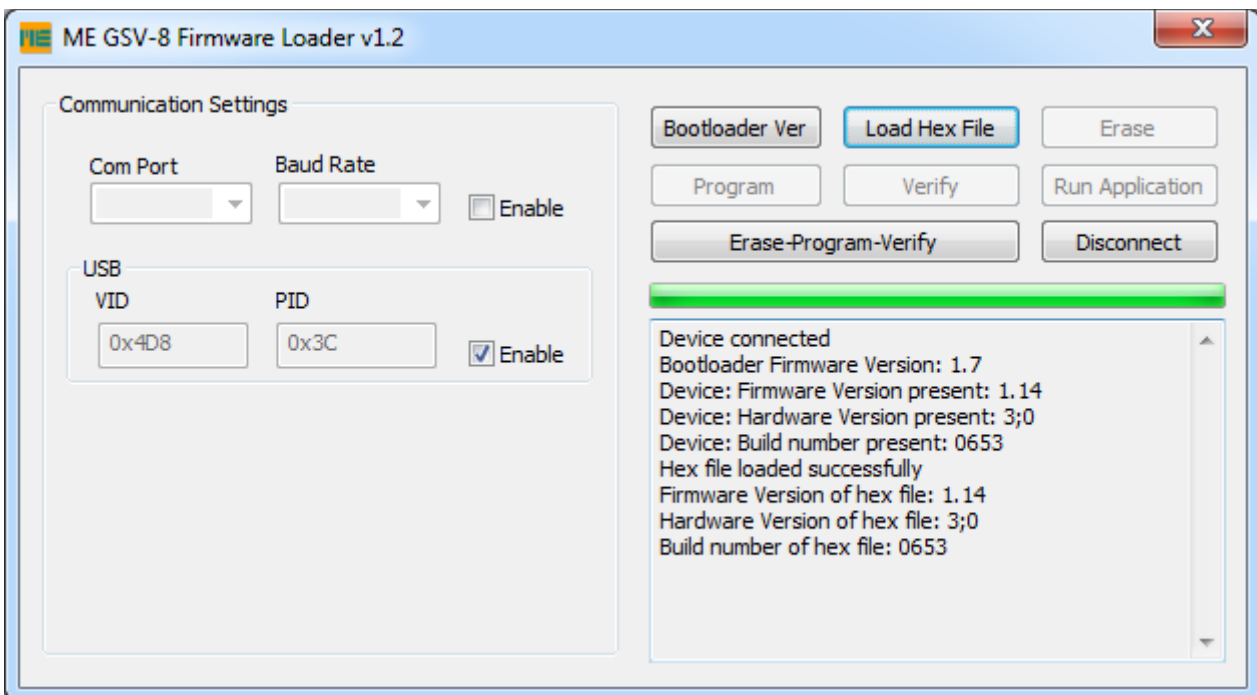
ME GSV-8 Firmware Loader v1.2

Communication Settings

Com Port

Baud Rate

Enable

USB

VID

PID

0x4D8

0x3C

Enable

Bootloader Ver

Load Hex File

Erase

Program

Verify

Run Application

Erase-Program-Verify

Disconnect

Device connected
Bootloader Firmware Version: 1.7
Device: Firmware Version present: 1.14
Device: Hardware Version present: 3;0
Device: Build number present: 0653
Hex file loaded successfully
Firmware Version of hex file: 1.14
Hardware Version of hex file: 3;0
Build number of hex file: 0653